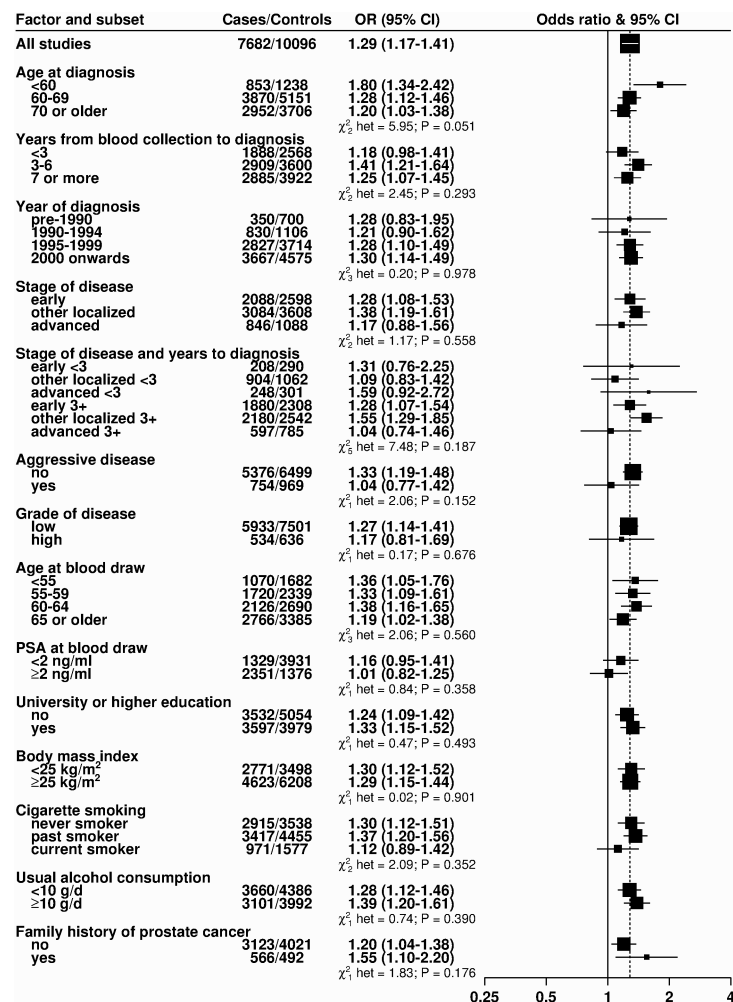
| Factor and subset | Cases/Controls | OR (95% CI) |
|---|---|---|
| All studies | 7682/10096 | 1.29 (1.17-1.41) |
| Age at diagnosis | | |
| <60 | 853/1238 | 1.80 (1.34-2.42) |
| 60-69 | 3870/5151 | 1.28 (1.12-1.46) |
| 70 or older | 2952/3706 | 1.20 (1.03-1.38) |
| | | $\chi^2_2$ het = 5.95; P = 0.051 |
| Years from blood collection to diagnosis | | |
| <3 | 1888/2568 | 1.18 (0.98-1.41) |
| 3-6 | 2909/3600 | 1.41 (1.21-1.64) |
| 7 or more | 2885/3922 | 1.25 (1.07-1.45) |
| | | $\chi^2_2$ het = 2.45; P = 0.293 |
| Year of diagnosis | | |
| pre-1990 | 350/700 | 1.28 (0.83-1.95) |
| 1990-1994 | 830/1106 | 1.21 (0.90-1.62) |
| 1995-1999 | 2827/3714 | 1.28 (1.10-1.49) |
| 2000 onwards | 3667/4575 | 1.30 (1.14-1.49) |
| | | $\chi^2_3$ het = 0.20; P = 0.978 |
| Stage of disease | | |
| early | 2088/2598 | 1.28 (1.08-1.53) |
| other localized | 3084/3608 | 1.38 (1.19-1.61) |
| advanced | 846/1088 | 1.17 (0.88-1.56) |
| | | $\chi^2_2$ het = 1.17; P = 0.558 |
| Stage of disease and years to diagnosis | | |
| early <3 | 208/290 | 1.31 (0.76-2.25) |
| other localized <3 | 904/1062 | 1.09 (0.83-1.42) |
| advanced <3 | 248/301 | 1.59 (0.92-2.72) |
| early 3+ | 1880/2308 | 1.28 (1.07-1.54) |
| other localized 3+ | 2180/2542 | 1.55 (1.29-1.85) |
| advanced 3+ | 597/785 | 1.04 (0.74-1.46) |
| | | $\chi^2_5$ het = 7.48; P = 0.187 |
| Aggressive disease | | |
| no | 5376/6499 | 1.33 (1.19-1.48) |
| yes | 754/969 | 1.04 (0.77-1.42) |
| | | $\chi^2_1$ het = 2.06; P = 0.152 |
| Grade of disease | | |
| low | 5933/7501 | 1.27 (1.14-1.41) |
| high | 534/636 | 1.17 (0.81-1.69) |
| | | $\chi^2_1$ het = 0.17; P = 0.676 |
| Age at blood draw | | |
| <55 | 1070/1682 | 1.36 (1.05-1.76) |
| 55-59 | 1720/2339 | 1.33 (1.09-1.61) |
| 60-64 | 2126/2690 | 1.38 (1.16-1.65) |
| 65 or older | 2766/3385 | 1.19 (1.02-1.38) |
| | | $\chi^2_3$ het = 2.06; P = 0.560 |
| PSA at blood draw | | |
| <2 ng/ml | 1329/3931 | 1.16 (0.95-1.41) |
| ≥2 ng/ml | 2351/1376 | 1.01 (0.82-1.25) |
| | | $\chi^2_1$ het = 0.84; P = 0.358 |
| University or higher education | | |
| no | 3532/5054 | 1.24 (1.09-1.42) |
| yes | 3597/3979 | 1.33 (1.15-1.52) |
| | | $\chi^2_1$ het = 0.47; P = 0.493 |
| Body mass index | | |
| <25 kg/m$^2$ | 2771/3498 | 1.30 (1.12-1.52) |
| ≥25 kg/m$^2$ | 4623/6208 | 1.29 (1.15-1.44) |
| | | $\chi^2_1$ het = 0.02; P = 0.901 |
| Cigarette smoking | | |
| never smoker | 2915/3538 | 1.30 (1.12-1.51) |
| past smoker | 3417/4455 | 1.37 (1.20-1.56) |
| current smoker | 971/1577 | 1.12 (0.89-1.42) |
| | | $\chi^2_2$ het = 2.09; P = 0.352 |
| Usual alcohol consumption | | |
| <10 g/d | 3660/4386 | 1.28 (1.12-1.46) |
| ≥10 g/d | 3101/3992 | 1.39 (1.20-1.61) |
| | | $\chi^2_1$ het = 0.74; P = 0.390 |
| Family history of prostate cancer | | |
| no | 3123/4021 | 1.20 (1.04-1.38) |
| yes | 566/492 | 1.55 (1.10-2.20) |
| | | $\chi^2_1$ het = 1.83; P = 0.176 |

Odds ratio & 95% CI

0.25 0.5 1 2 4